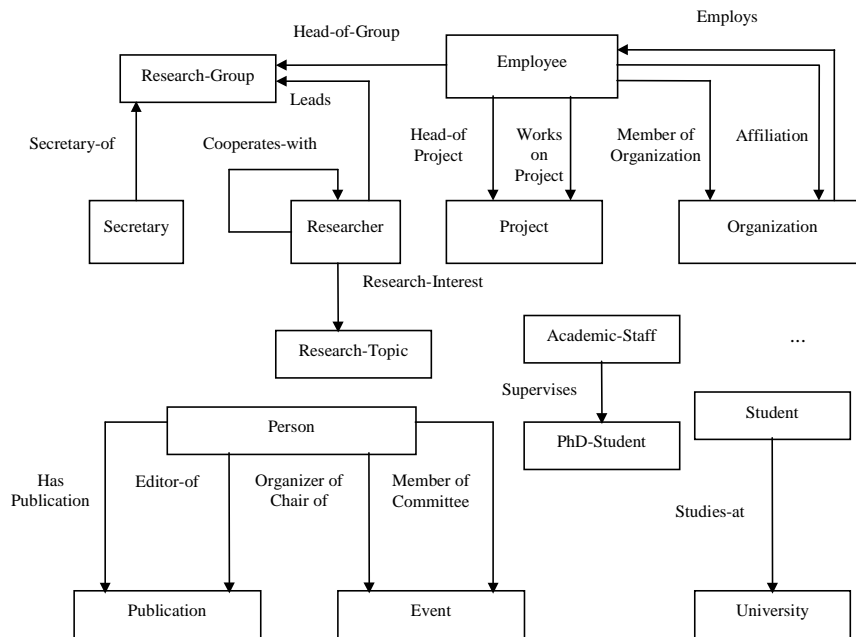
Employs

Head-of-Group

Research-Group

Employee

Leads

Secretary-of

Cooperates-with

Head-of Project

Works on Project

Member of Organization

Affiliation

Secretary

Researcher

Project

Organization

Research-Interest

Research-Topic

Academic-Staff

...

Supervises

Person

Student

PhD-Student

Has Publication

Editor-of

Organizer of Chair of

Member of Committee

Studies-at

Publication

Event

University